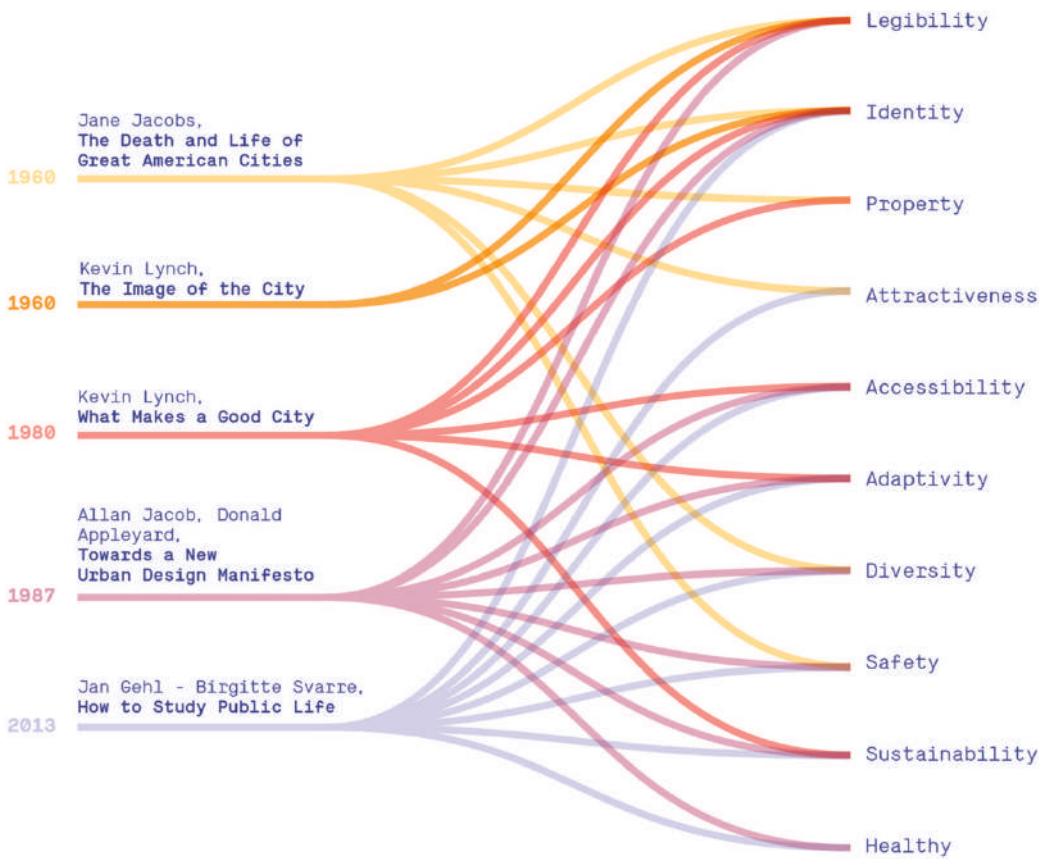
Jane Jacobs,
**The Death and Life of Great American Cities**

1960

Kevin Lynch,
**The Image of the City**

1960

Kevin Lynch,
**What Makes a Good City**

1980

Allan Jacob, Donald Appleyard,
**Towards a New Urban Design Manifesto**

1987

Jan Gehl - Birgitte Svarre,
**How to Study Public Life**

2013

Legibility

Identity

Property

Attractiveness

Accessibility

Adaptivity

Diversity

Safety

Sustainability

Healthy